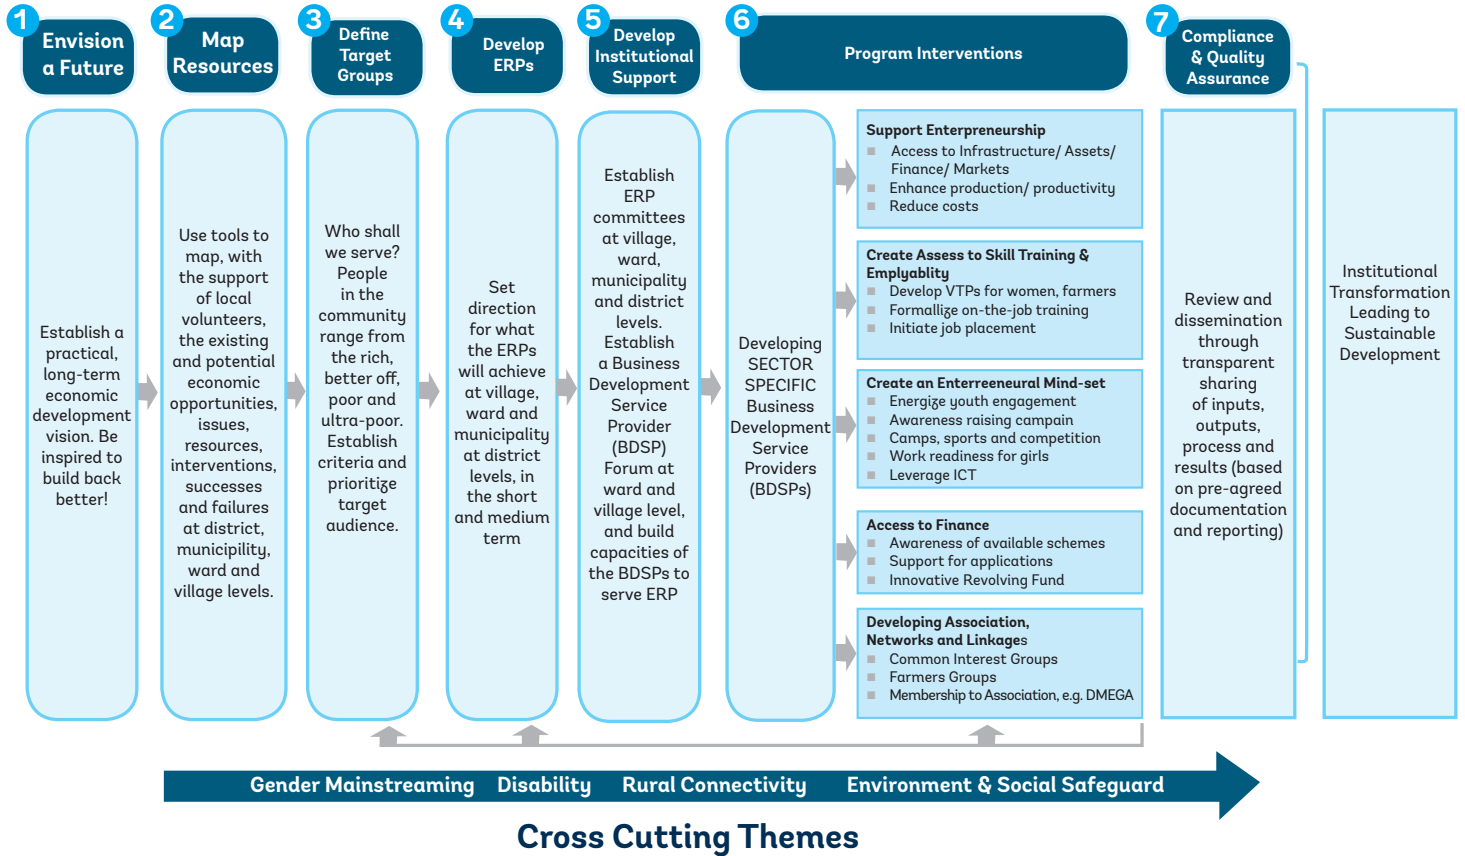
1 Envision a Future

Establish a practical, long-term economic development vision. Be inspired to build back better!

2 Map Resources

Use tools to map, with the support of local volunteers, the existing and potential economic opportunities, issues, resources, interventions, successes and failures at district, municipality, ward and village levels.

3 Define Target Groups

Who shall we serve? People in the community range from the rich, better off, poor and ultra-poor. Establish criteria and prioritize target audience.

4 Develop ERPs

Set direction for what the ERPs will achieve at village, ward and municipality at district levels, in the short and medium term

5 Develop Institutional Support

Establish ERP committees at village, ward, municipality and district levels. Establish a Business Development Service Provider (BDSP) Forum at ward and village level, and build capacities of the BDSPs to serve ERP

6 Program Interventions

Developing SECTOR SPECIFIC Business Development Service Providers (BDSPs)

Support Enterpreneurship
- Access to Infrastructure/ Assets/ Finance/ Markets
- Enhance production/ productivity
- Reduce costs

Create Assess to Skill Training & Emplyablity
- Develop VTPs for women, farmers
- Formallize on-the-job training
- Initiate job placement

Create an Enterreeneural Mind-set
- Energize youth engagement
- Awareness raising campaign
- Camps, sports and competition
- Work readiness for girls
- Leverage ICT

Access to Finance
- Awareness of available schemes
- Support for applications
- Innovative Revolving Fund

Developing Association, Networks and Linkages
- Common Interest Groups
- Farmers Groups
- Membership to Association, e.g. DMEGA

7 Compliance & Quality Assurance

Review and dissemination through transparent sharing of inputs, outputs, process and results (based on pre-agreed documentation and reporting)

Institutional Transformation Leading to Sustainable Development

Gender Mainstreaming Disability Rural Connectivity Environment & Social Safeguard

Cross Cutting Themes